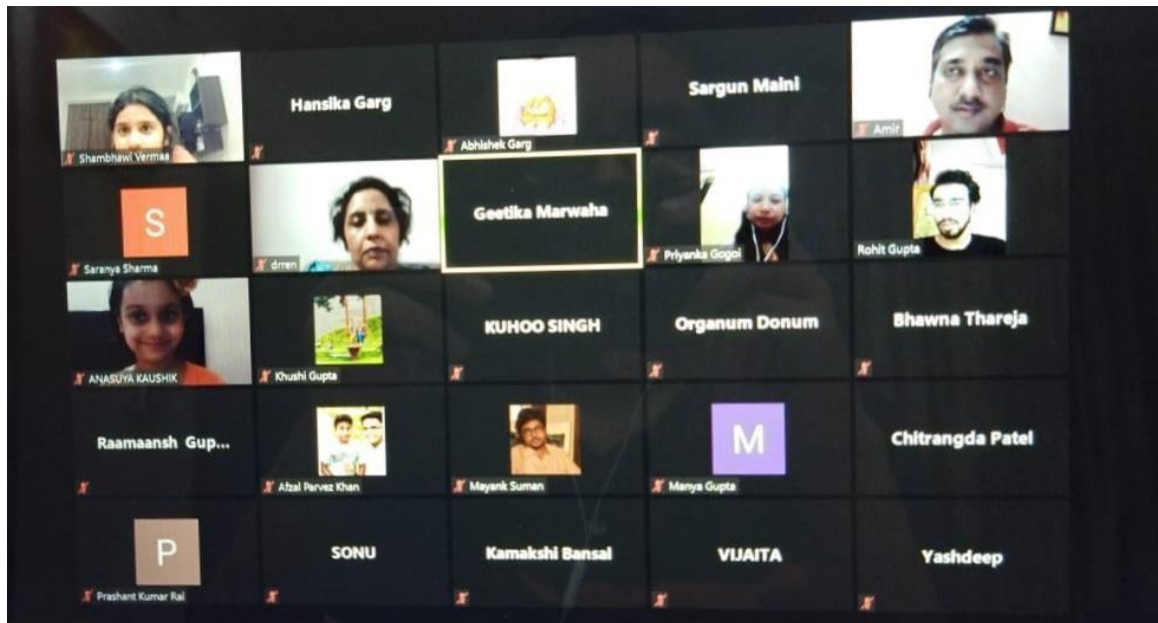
Shambhawi Vermaa

Hansika Garg

Abhishek Garg

Sargun Maini

Amir

S

Saranya Sharma

drren

Geetika Marwaha

Priyanka Gogoi

Rohit Gupta

ANASUYA KAUSHIK

Khushi Gupta

KUHOO SINGH

Organum Donum

Bhawna Thareja

Raamaansh Gup...

Afzal Parvez Khan

Mayank Suman

M

Manya Gupta

Chitrangda Patel

P

Prashant Kumar Rai

SONU

Kamakshi Bansal

VIJAITA

Yashdeep